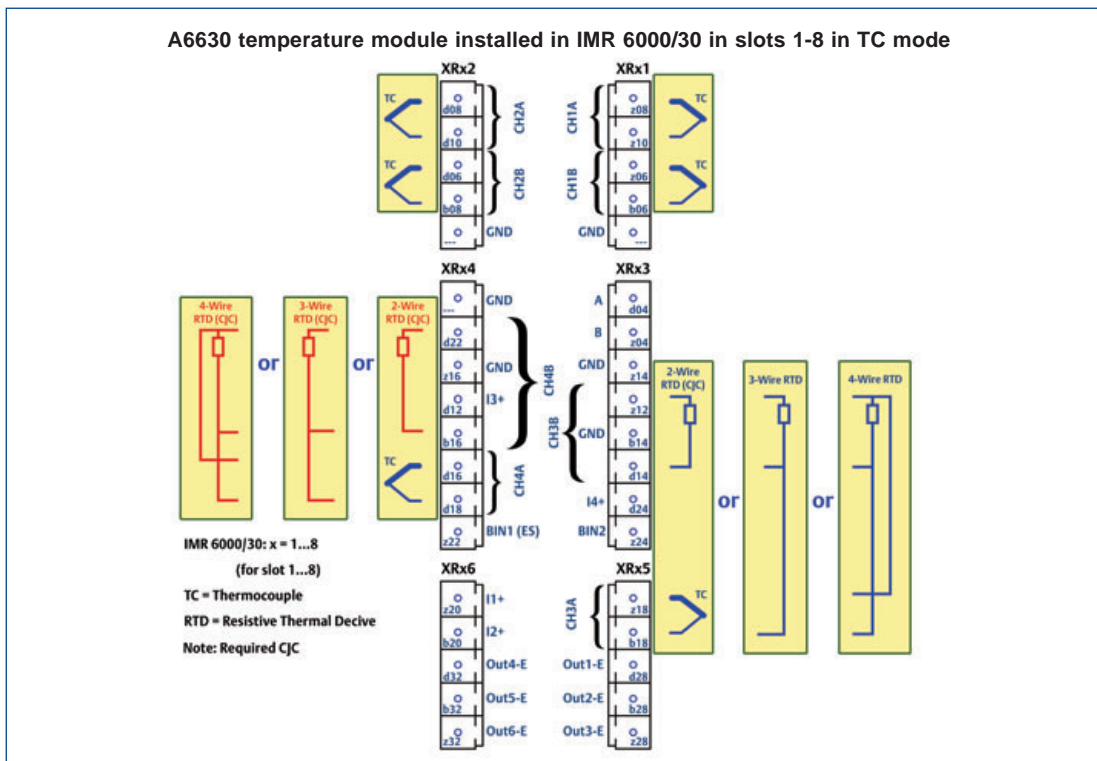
A6630 temperature module installed in IMR 6000/30 in slots 1-8 in TC mode

XRx2
TC
d08
d10
CH2A
TC
d06
b08
CH2B
---
GND

XRx1
TC
z08
z10
CH1A
TC
z06
b06
CH1B
GND

XRx4
4-Wire RTD (CJC)
or
3-Wire RTD (CJC)
or
2-Wire RTD (CJC)
TC
---
GND
d22
z16
GND
d12
I3+
b16
CH4B
d16
d18
CH4A
z22
BIN1 (ES)

XRx3
A
d04
B
z04
GND
z14
z12
CH3B
GND
b14
d14
I4+
d24
BIN2
z24
2-Wire RTD (CJC)
or
3-Wire RTD
or
4-Wire RTD

IMR 6000/30: x = 1...8
(for slot 1...8)
TC = Thermocouple
RTD = Resistive Thermal Decive
Note: Required CJC

XRx6
z20
I1+
b20
I2+
d32
Out4-E
b32
Out5-E
z32
Out6-E

XRx5
CH3A
z18
b18
TC
Out1-E
d28
Out2-E
b28
Out3-E
z28